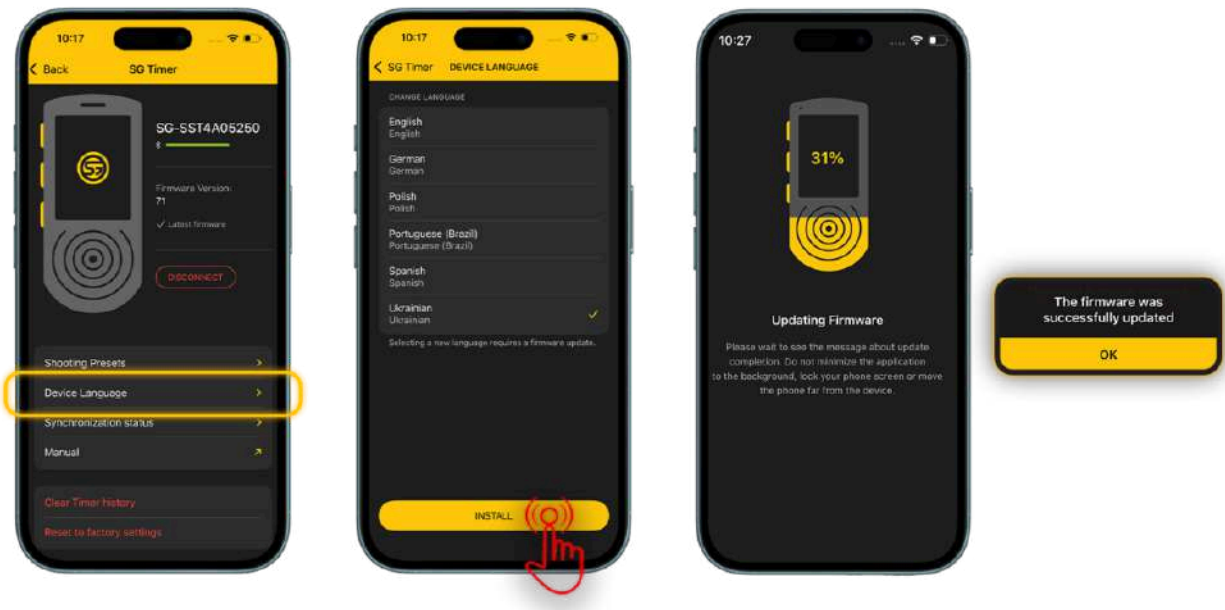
10:17

< Back SG Timer

SG-SST4A05260

Firmware Version: 71

✓ Latest firmware

DISCONNECT

Shooting Presets >

Device Language >

Synchronization status >

Manual ↗

Clear Timer history

Reset to factory settings

10:17

< SG Timer DEVICE LANGUAGE

CHANGE LANGUAGE

English
English

German
German

Polish
Polish

Portuguese (Brazil)
Portuguese (Brazil)

Spanish
Spanish

Ukrainian
Ukrainian ✓

Selecting a new language requires a firmware update.

INSTALL

10:27

31%

Updating Firmware

Please wait to see the message about update completion. Do not minimize the application to the background, lock your phone screen or move the phone far from the device.

The firmware was successfully updated

OK